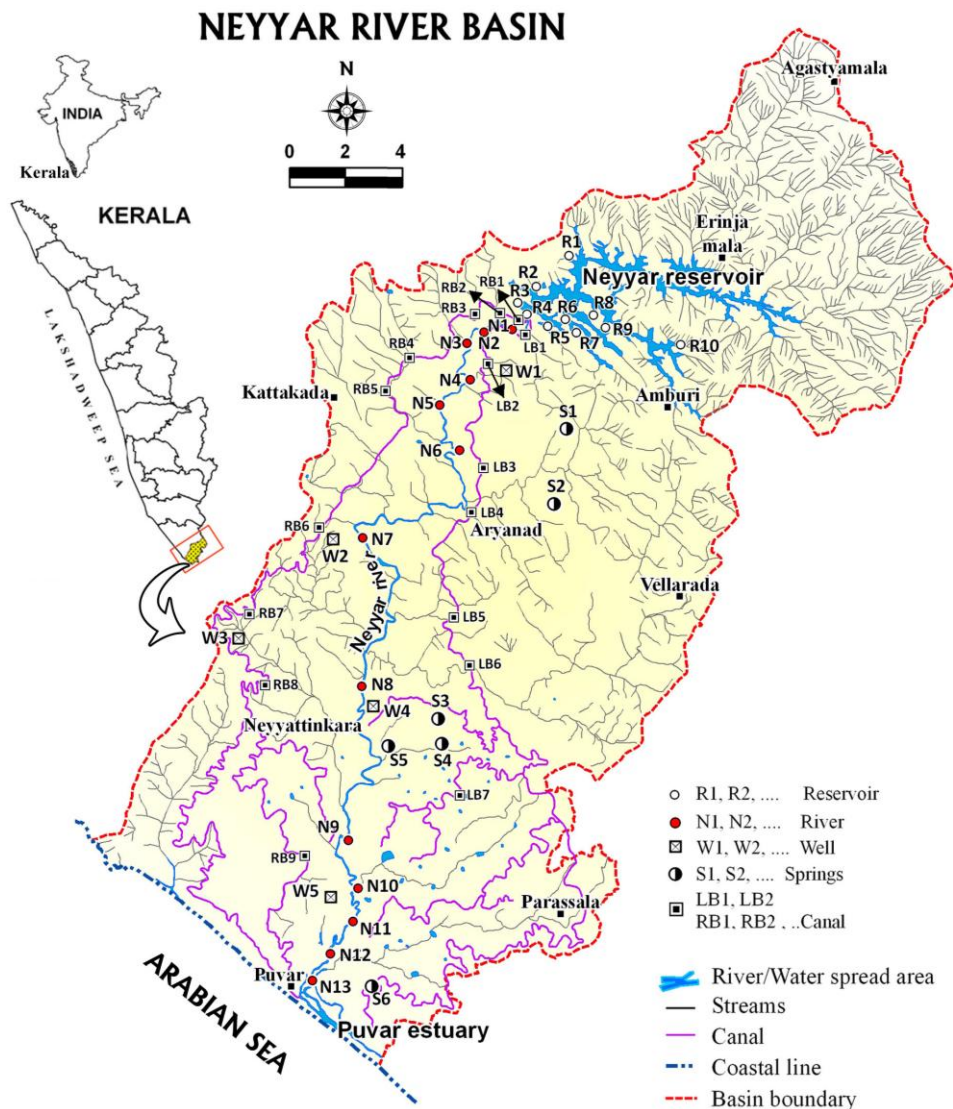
NEYYAR RIVER BASIN

INDIA
Kerala
KERALA
LAKSHADWEEP SEA

N
0 2 4

Agastyamala
Erinja mala
Neyyar reservoir
R1
R2
R3
R4
R5
R6
R7
R8
R9
R10
RB1
RB2
RB3
RB4
RB5
RB6
RB7
RB8
RB9
N1
N2
N3
N4
N5
N6
N7
N8
N9
N10
N11
N12
N13
LB1
LB2
LB3
LB4
LB5
LB6
LB7
W1
W2
W3
W4
W5
S1
S2
S3
S4
S5
S6
Kattakada
Amburi
Aryanad
Vellarada
Neyyar river
Neyyattinkara
Parassala
Puvar
Puvar estuary
ARABIAN SEA

R1, R2, .... Reservoir
N1, N2, .... River
W1, W2, .... Well
S1, S2, .... Springs
LB1, LB2 RB1, RB2 , ..Canal
River/Water spread area
Streams
Canal
Coastal line
Basin boundary